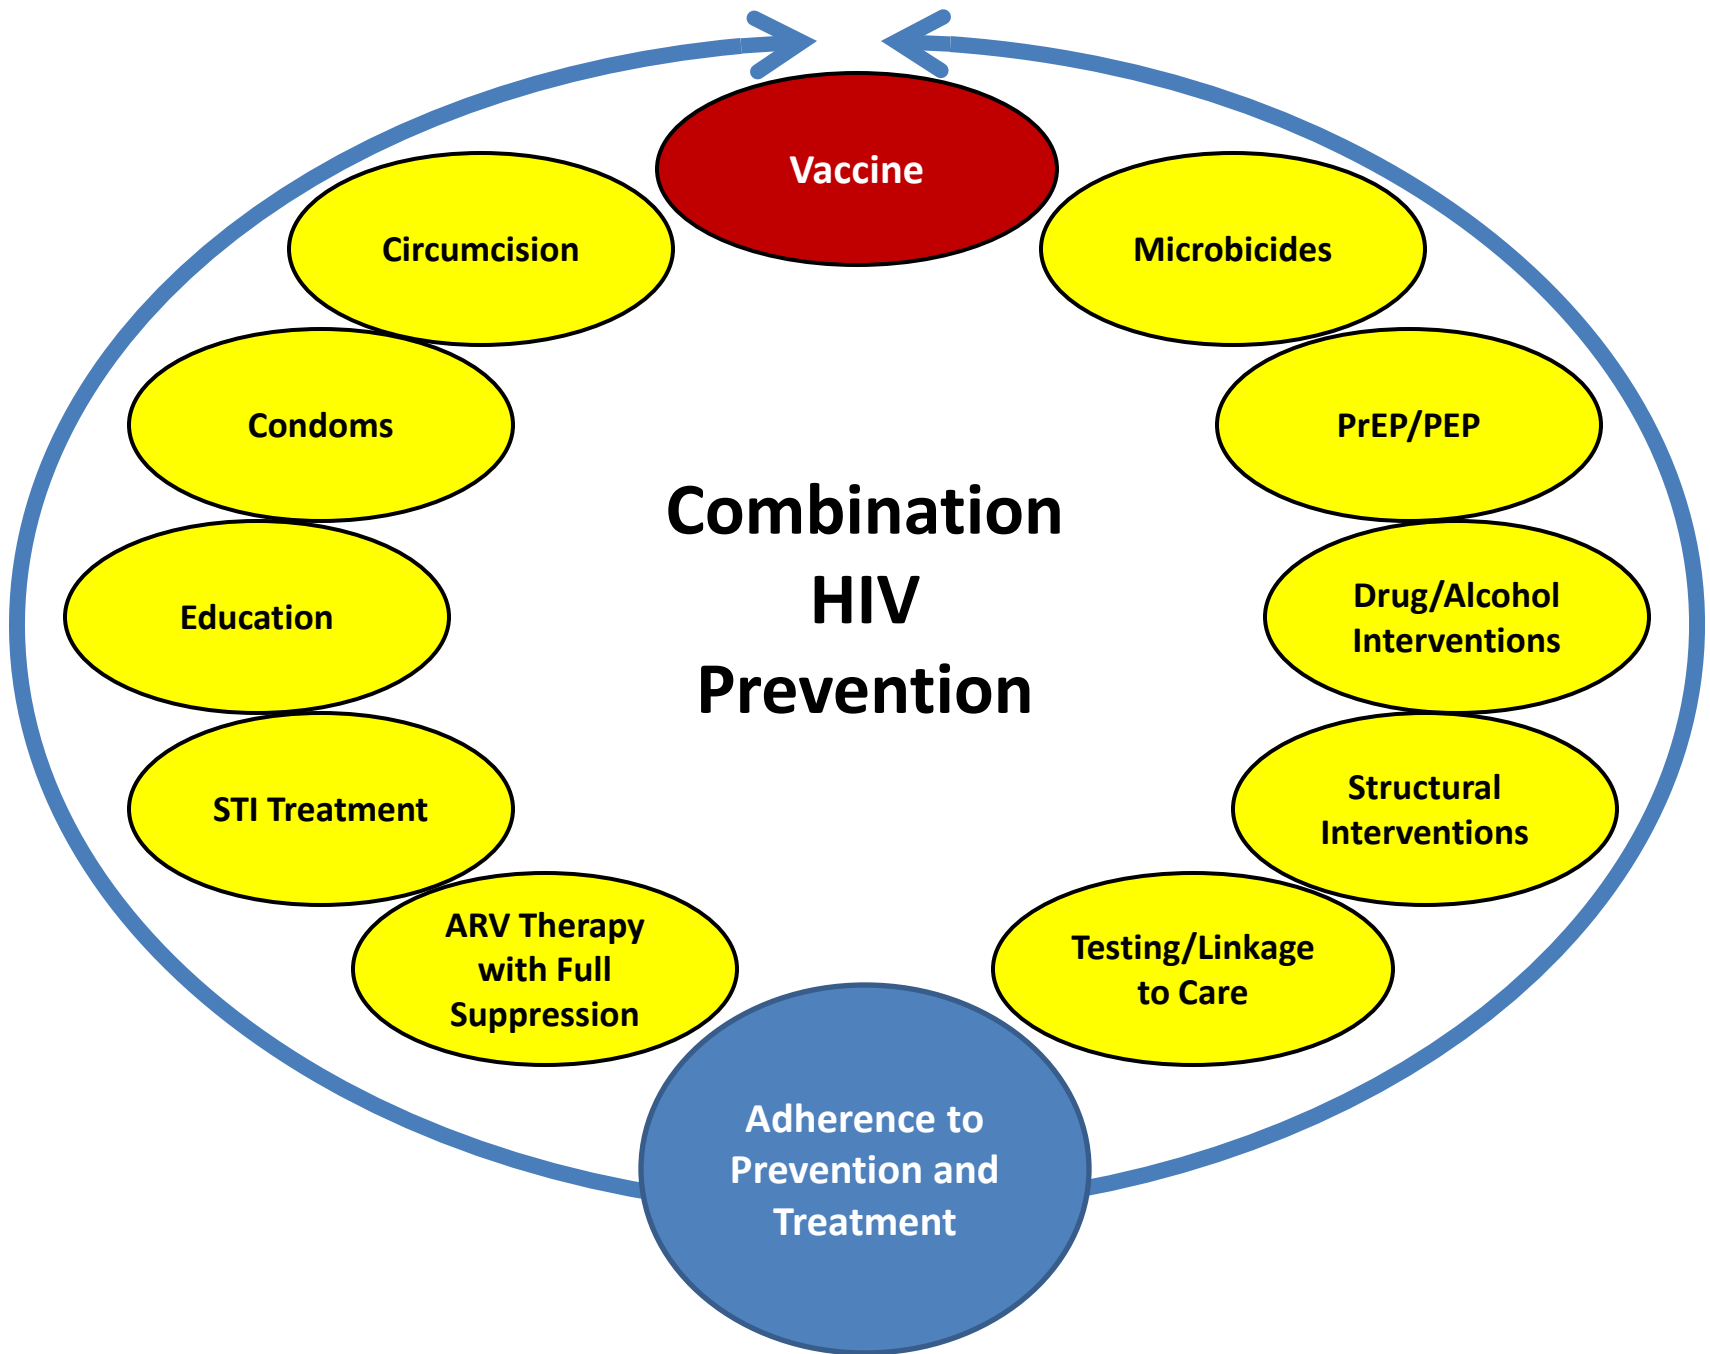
Vaccine

Circumcision

Microbicides

Condoms

PrEP/PEP

Combination HIV Prevention

Education

Drug/Alcohol Interventions

STI Treatment

Structural Interventions

ARV Therapy with Full Suppression

Testing/Linkage to Care

Adherence to Prevention and Treatment